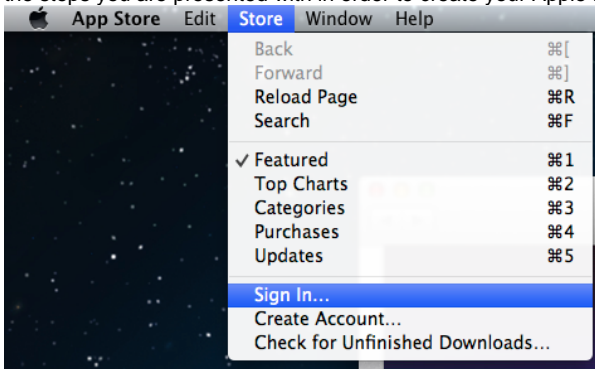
App Store Edit Store Window Help

Back ⌘[
Forward ⌘]
Reload Page ⌘R
Search ⌘F

✓ Featured ⌘1
Top Charts ⌘2
Categories ⌘3
Purchases ⌘4
Updates ⌘5

Sign In...
Create Account...
Check for Unfinished Downloads...